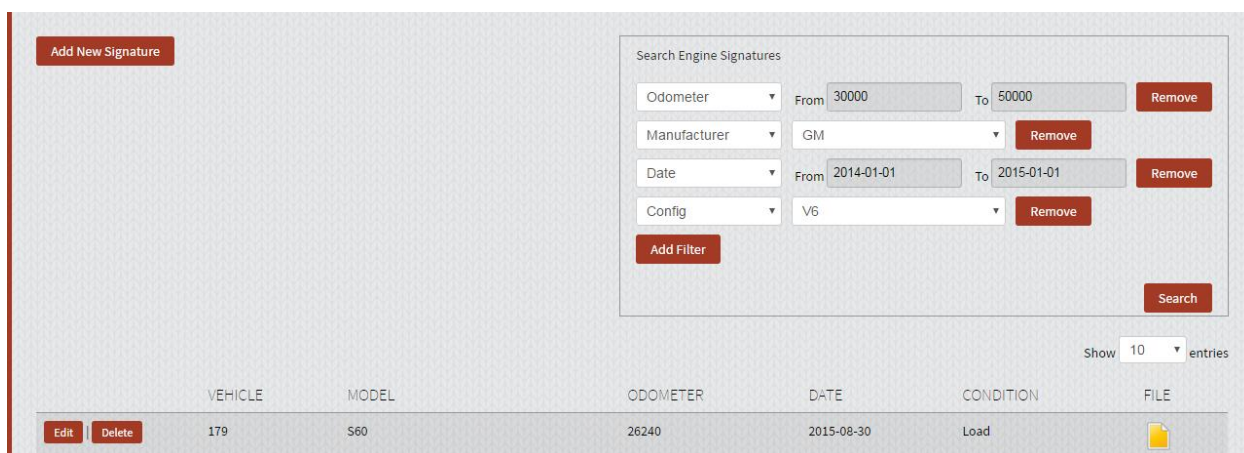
Add New Signature

Search Engine Signatures

Odometer ▾ From 30000 To 50000 Remove

Manufacturer ▾ GM ▾ Remove

Date ▾ From 2014-01-01 To 2015-01-01 Remove

Config ▾ V6 ▾ Remove

Add Filter

Search

Show 10 ▾ entries

| | VEHICLE | MODEL | ODOMETER | DATE | CONDITION | FILE |
|---|---|---|---|---|---|---|
| Edit \| Delete | 179 | S60 | 26240 | 2015-08-30 | Load | |